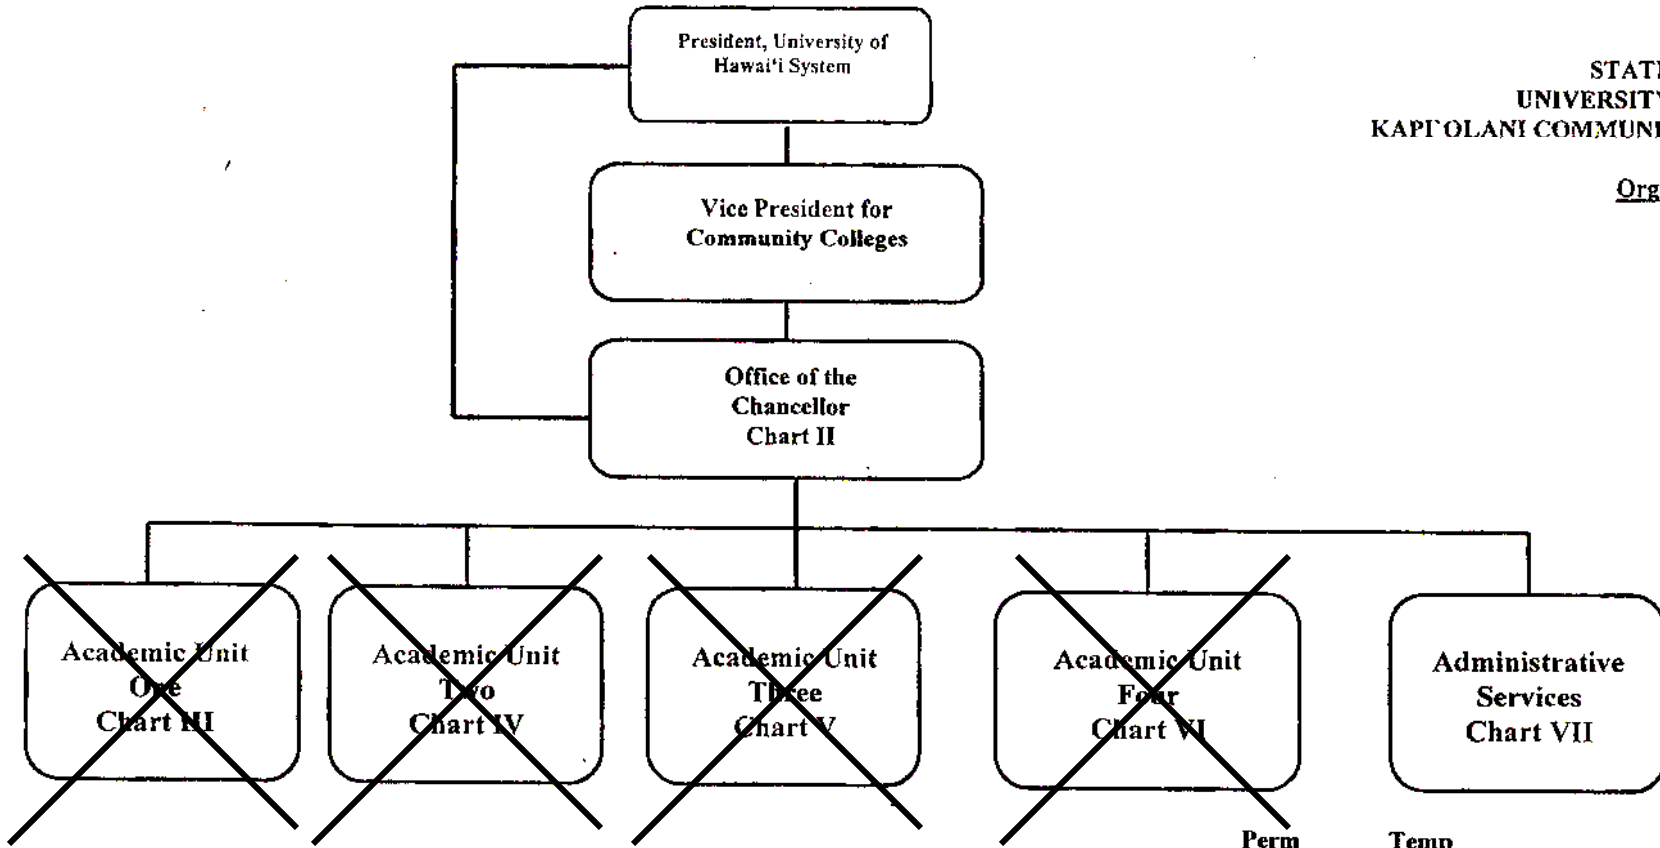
President, University of Hawai'i System

STAT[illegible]
UNIVERSIT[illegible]
KAPI'OLANI COMMUN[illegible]

Org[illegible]

Vice President for Community Colleges

Office of the Chancellor
Chart II

Academic Unit
One
Chart III

Academic Unit
Two
Chart IV

Academic Unit
Three
Chart V

Academic Unit
Four
Chart VI

Administrative Services
Chart VII

Perm

Temp